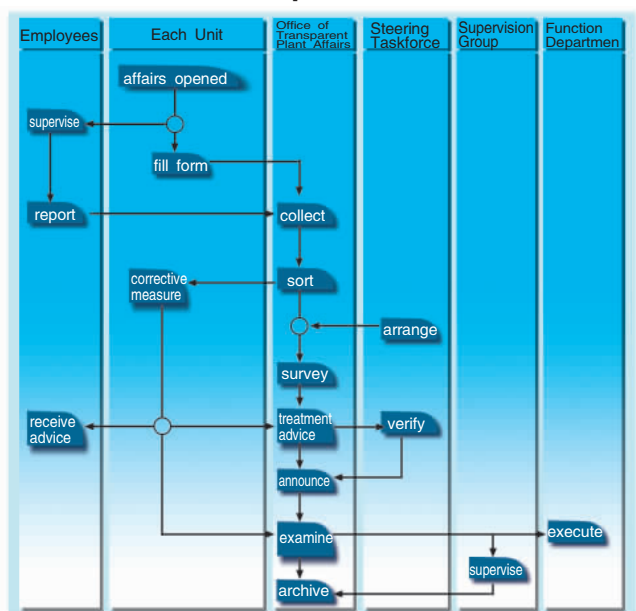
| Employees | Each Unit | Office of Transparent Plant Affairs | Steering Taskforce | Supervision Group | Function Departmen |
|---|---|---|---|---|---|

affairs opened
supervise
fill form
report
collect
corrective measure
sort
arrange
survey
receive advice
treatment advice
verify
announce
examine
execute
supervise
archive